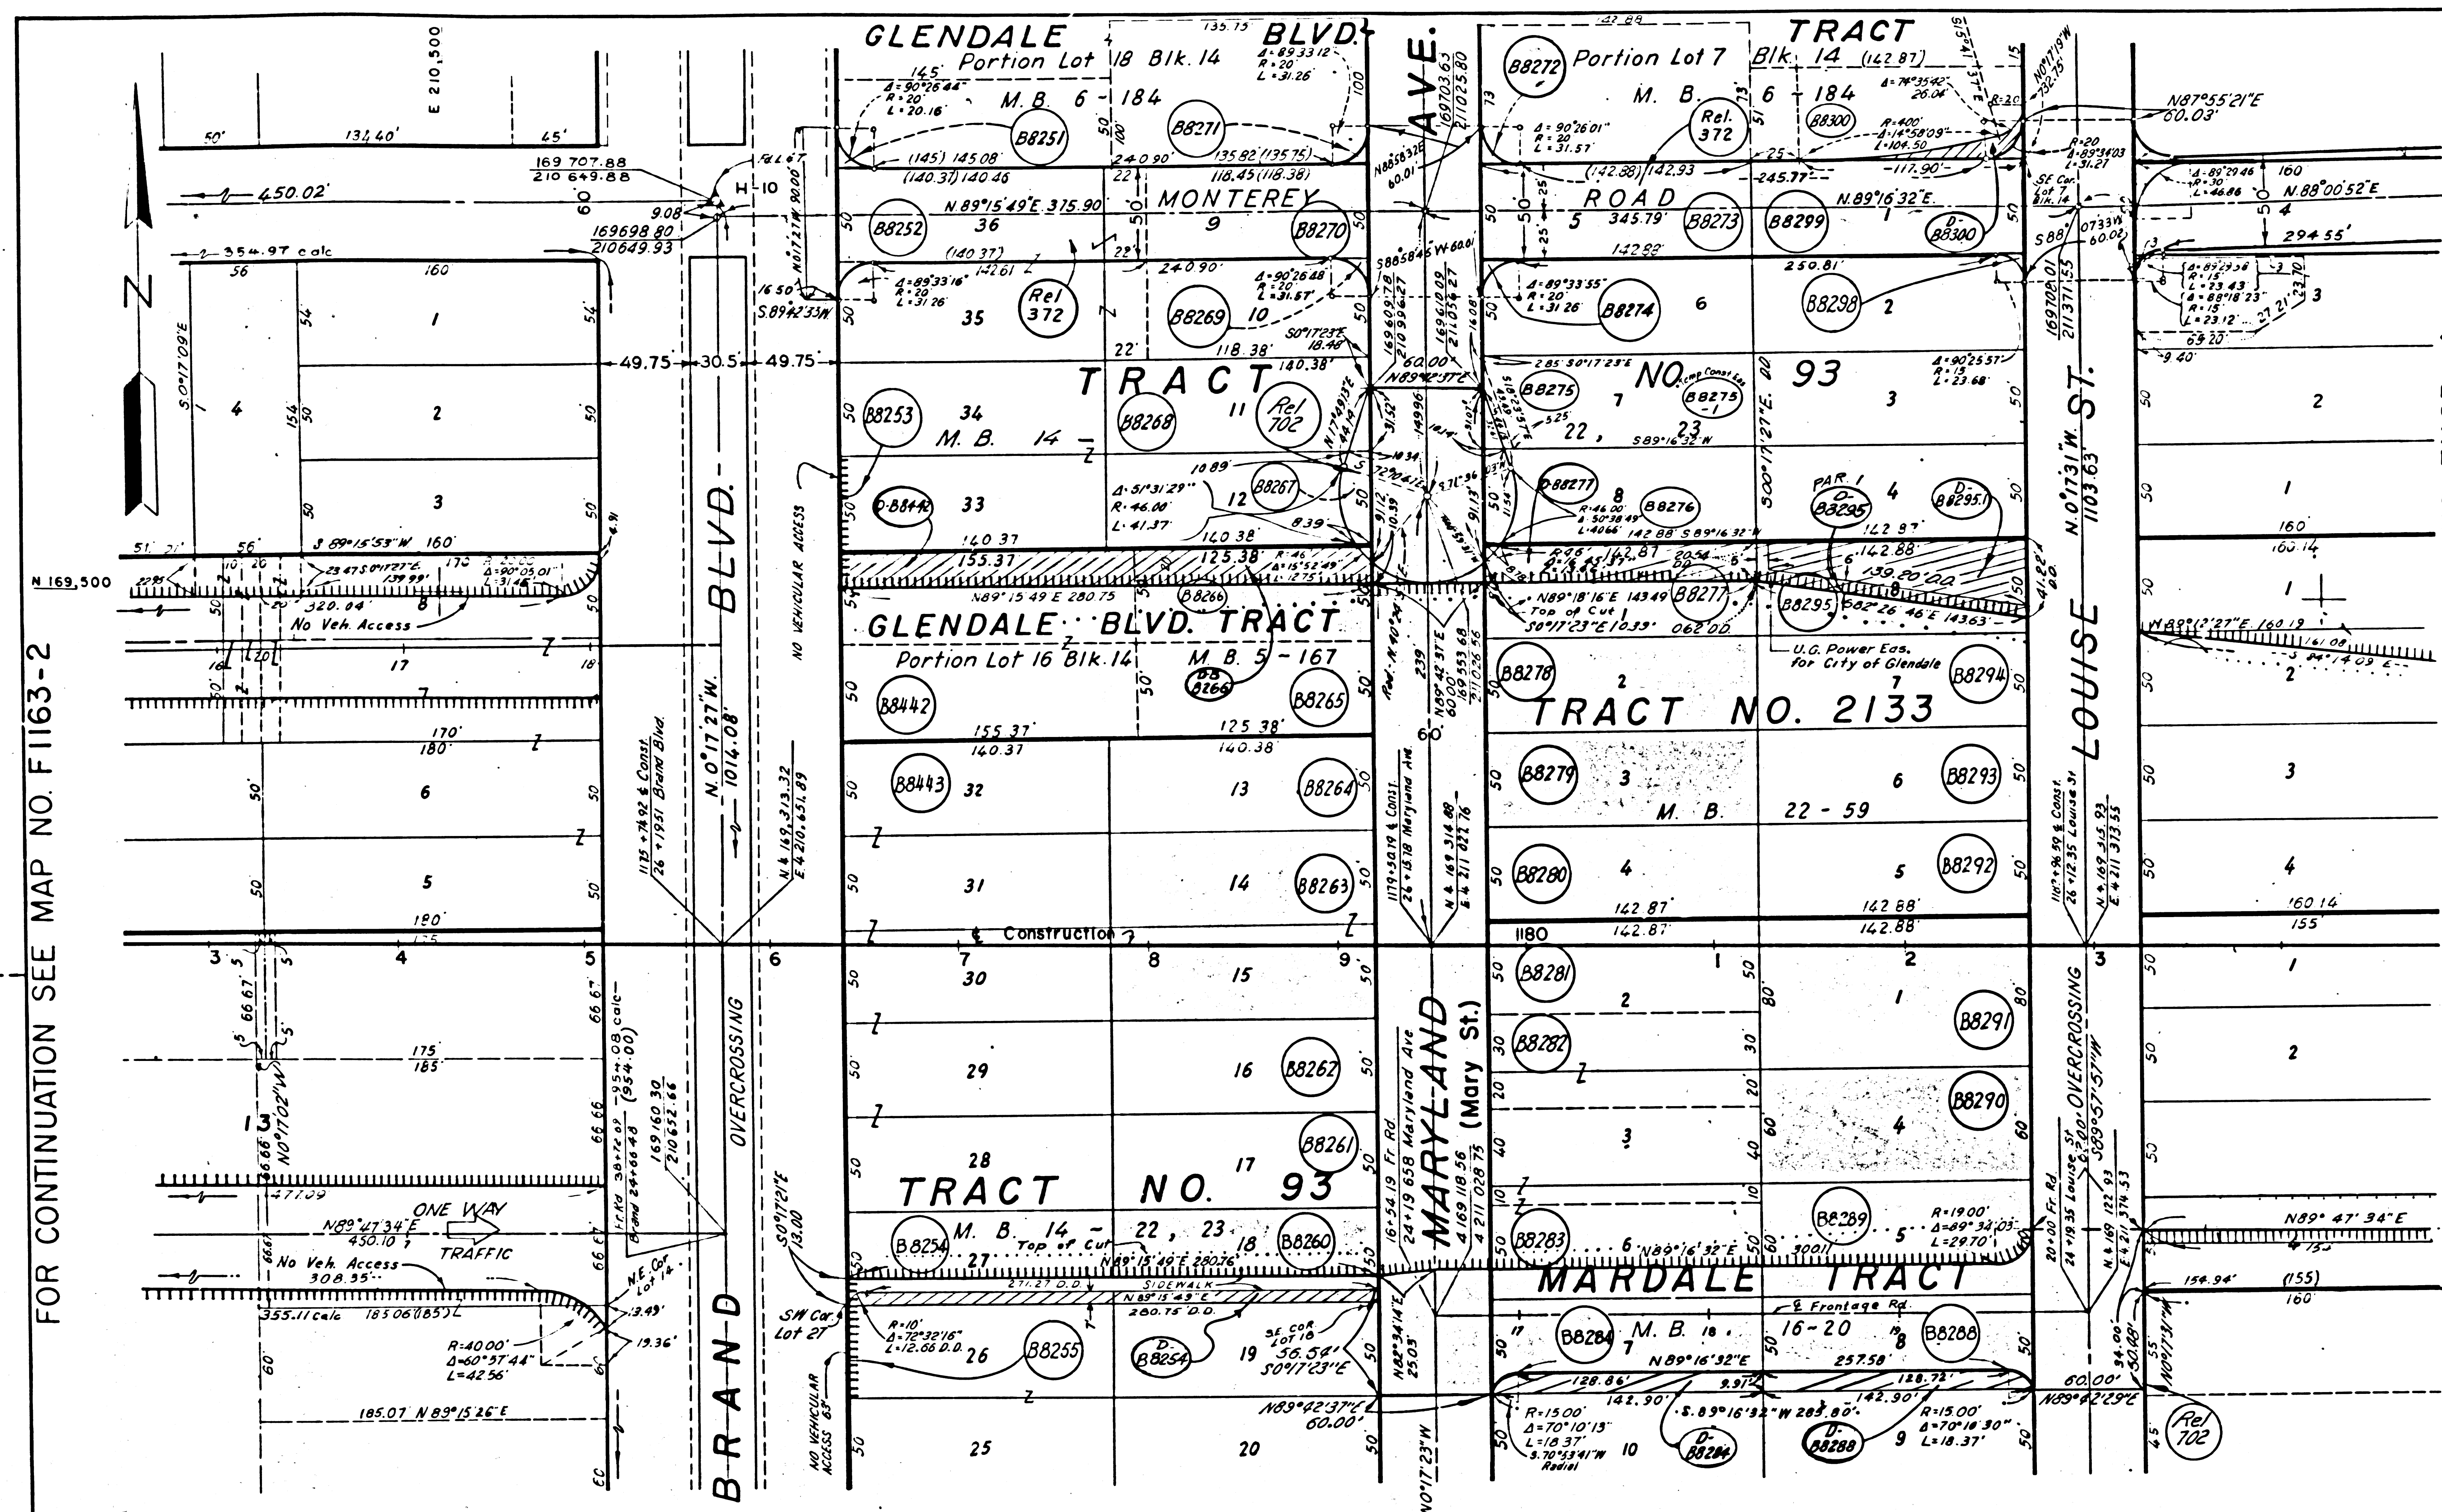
GLENDALE BLVD. TRACT

Portion Lot 18 Blk. 14
M. B. 6 - 184

Portion Lot 7 Blk. 14 (142.87)
M. B. 6 - 184

E 210,500

FOR CONTINUATION SEE MAP NO. F1163-2

N 169,500

50' 131.40' 45'

169 707.88
210 649.88

169698.80
210649.93

450.02'
354.97 calc

9.08
H-10

B8251 B8271 B8272 Rel. 372 B8300 B8252 B8270 B8273 B8299 D-B8300 Rel 372 B8269 B8274 B8298 B8253 B8268 Rel 702 B8275 B8275-1 B8267 D-B8442 B8277 B8276 D-B8295 D-B8295.1 B8266 B8271 B8295 B8442 D-B8266 B8265 B8278 B8294 B8443 B8264 B8279 B8293 B8263 B8280 B8292 B8281 B8291 B8282 B8262 B8290 B8261 B8289 B8254 B8260 B8283 B8255 D-B8254 B8284 B8288 D-B8284 D-B8288 Rel 702

MONTEREY ROAD

TRACT NO. 93

M. B. 14 - 22, 23

N89°15'49"E 375.90
N.89°16'32"E.
N87°55'21"E 60.03'
N.88°00'52"E 294.55'

49.75 30.5 49.75

N.0°17'27"W. 1014.08'
BLVD.
BRAND OVERCROSSING
B-R-A-N-D

NO VEHICULAR ACCESS

GLENDALE BLVD. TRACT
Portion Lot 16 Blk. 14
M. B. 5 - 167

TRACT NO. 2133
M. B. 22 - 59

U.G. Power Eas. for City of Glendale

LOUISE ST.
N.0°17'31"W. 1103.63'
LOUISE OVERCROSSING

MARYLAND (Mary St.)
AVE.

No Veh. Access
No Veh. Access 308.35'

Construction

TRACT NO. 93
M. B. 14 - 22, 23

ONE WAY TRAFFIC
N89°47'34"E 450.10

MARDALE TRACT
M. B. 18 16 - 20

SIDEWALK
Top of Cut
Frontage Rd.
N89°16'32"E 257.58'
N89°47'34"E
N89°42'37"E 60.00'
N89°42'29"E 60.00'

R=40.00'
Δ=60°57'44"
L=42.56'

185.07 N89°15'26"E

NO VEHICULAR ACCESS 65'

SW Cor. Lot 27
N.E. Cor. Lot 14
SE COR LOT 18 56.54' S0°17'23"E

R=15.00
Δ=70°10'13"
L=18.37
S.70°53'41"W Radial

R=15.00'
Δ=70°10'30"
L=18.37'

R=19.00'
Δ=89°34'03"
L=29.70'

1180